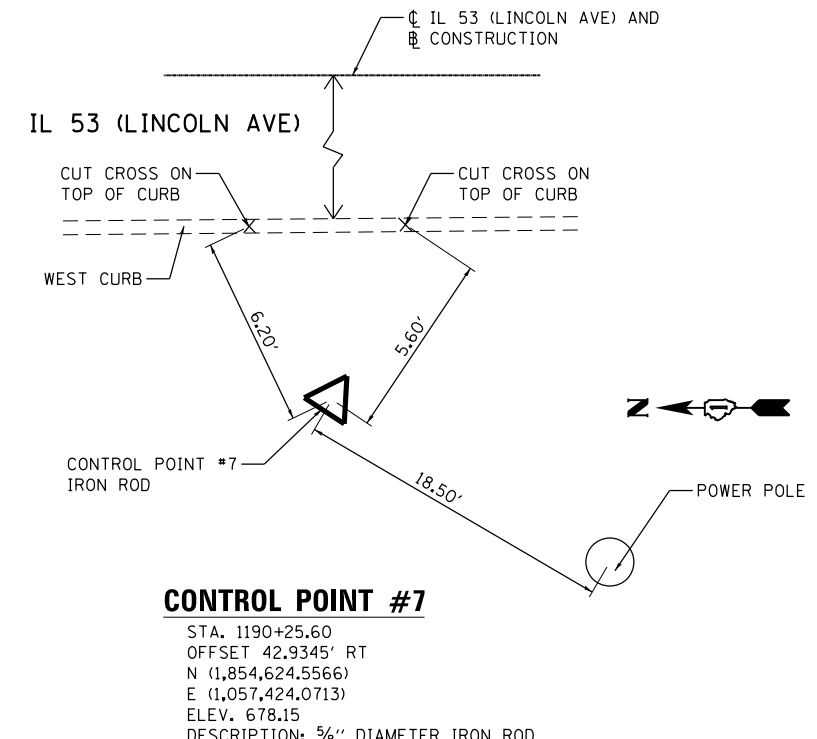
℄ IL 53 (LINCOLN AVE) AND
℄ CONSTRUCTION

IL 53 (LINCOLN AVE)

CUT CROSS ON TOP OF CURB

CUT CROSS ON TOP OF CURB

WEST CURB

6.20'

5.60'

N

CONTROL POINT #7 IRON ROD

18.50'

POWER POLE

CONTROL POINT #7

STA. 1190+25.60
OFFSET 42.9345' RT
N (1,854,624.5566)
E (1,057,424.0713)
ELEV. 678.15
DESCRIPTION: $\frac{5}{8}$'' DIAMETER IRON ROD